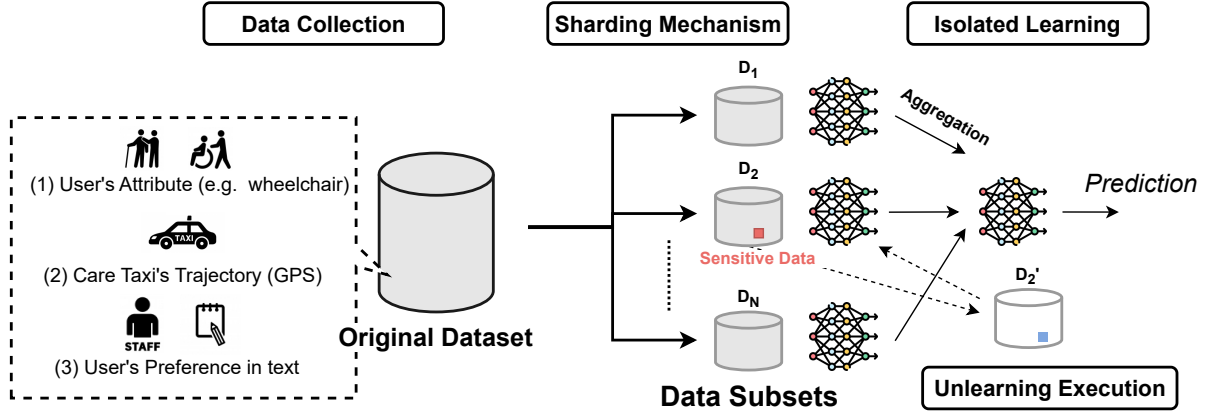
Data Collection

Sharding Mechanism

Isolated Learning

(1) User's Attribute (e.g. wheelchair)

TAXI

(2) Care Taxi's Trajectory (GPS)

STAFF

(3) User's Preference in text

Original Dataset

$D_1$

$D_2$

Sensitive Data

$D_N$

Data Subsets

Aggregation

Prediction

$D_2'$

Unlearning Execution